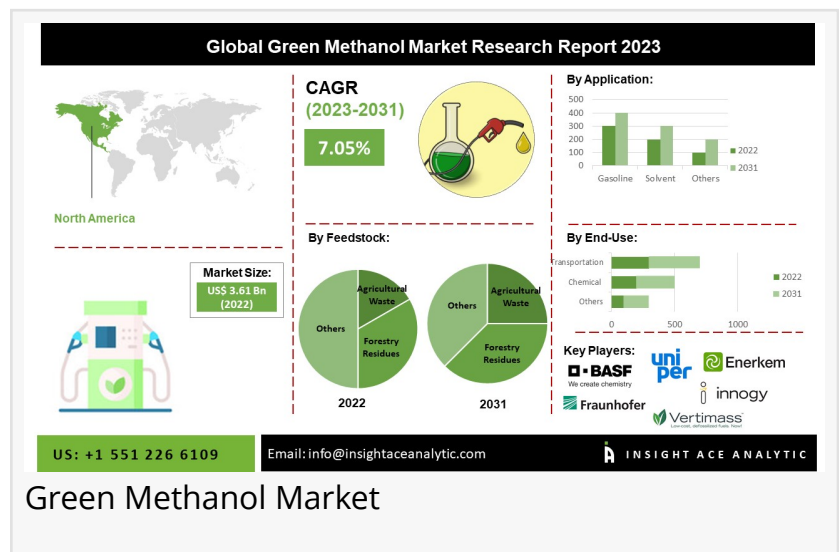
Global Green Methanol Market Research Report 2023

North America

CAGR
(2023-2031)
7.05%

By Application:

| | 2022 | 2031 |
|---|---|---|
| Gasoline | | |
| Solvent | | |
| Others | | |

500
400
300
200
100
0
Gasoline Solvent Others
2022
2031

Market Size:
US$ 3.61 Bn
(2022)

By Feedstock:

Agricultural Waste
Others
Forestry Residues
2022

Agricultural Waste
Others
Forestry Residues
2031

By End-Use:

Transportation
Chemical
Others
0 500 1000
2022
2031

Key Players:
BASF
We create chemistry
uniper
Enerkem
innogy
Fraunhofer
Vertimass

US: +1 551 226 6109
Email: info@insightaceanalytic.com
INSIGHT ACE ANALYTIC

Green Methanol Market